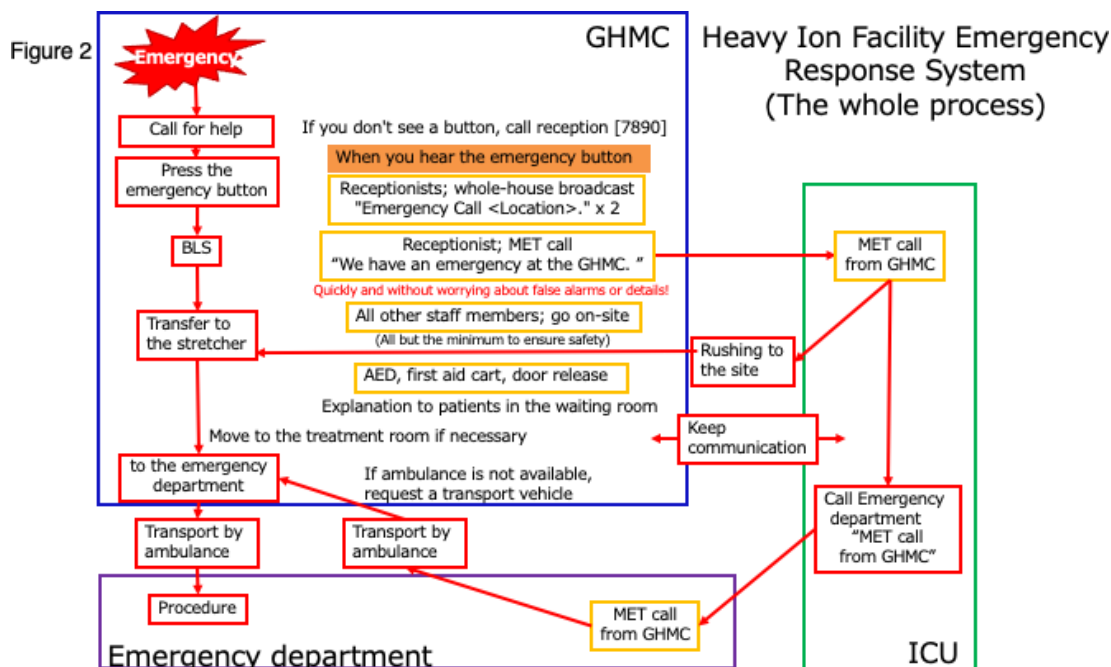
Figure 2

GHMC

Heavy Ion Facility Emergency Response System (The whole process)

Emergency

Call for help

Press the emergency button

BLS

Transfer to the stretcher

Move to the treatment room if necessary

to the emergency department

Transport by ambulance

Procedure

If you don't see a button, call reception [7890]

When you hear the emergency button

Receptionists; whole-house broadcast "Emergency Call <Location>." x 2

Receptionist; MET call "We have an emergency at the GHMC. "

Quickly and without worrying about false alarms or details!

All other staff members; go on-site

(All but the minimum to ensure safety)

AED, first aid cart, door release

Explanation to patients in the waiting room

If ambulance is not available, request a transport vehicle

Transport by ambulance

MET call from GHMC

Rushing to the site

Keep communication

Call Emergency department "MET call from GHMC"

MET call from GHMC

Emergency department

ICU